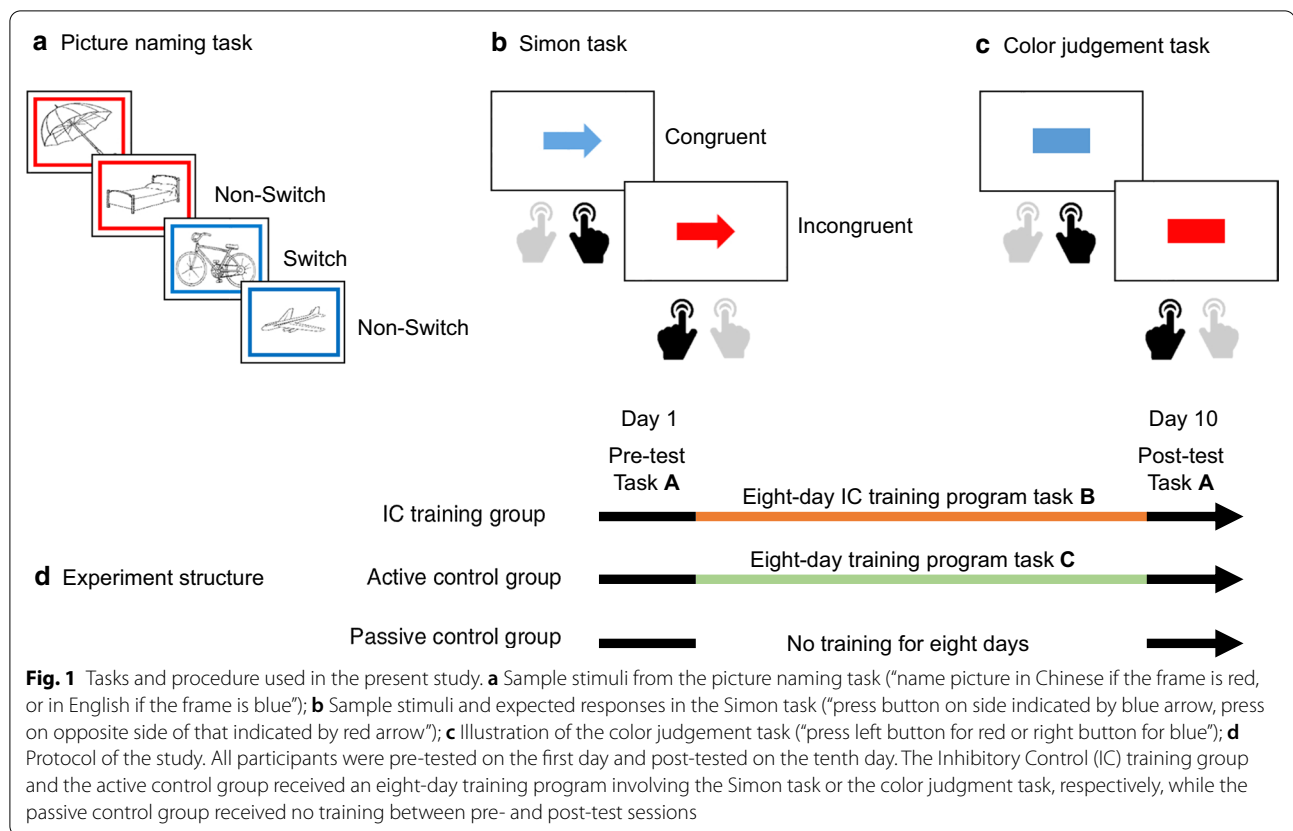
**a** Picture naming task

Non-Switch

Switch

Non-Switch

**b** Simon task

Congruent

Incongruent

**c** Color judgement task

Day 1

Pre-test
Task **A**

Day 10

Post-test
Task **A**

IC training group

Eight-day IC training program task **B**

**d** Experiment structure

Active control group

Eight-day training program task **C**

Passive control group

No training for eight days

**Fig. 1** Tasks and procedure used in the present study. **a** Sample stimuli from the picture naming task ("name picture in Chinese if the frame is red, or in English if the frame is blue"); **b** Sample stimuli and expected responses in the Simon task ("press button on side indicated by blue arrow, press on opposite side of that indicated by red arrow"); **c** Illustration of the color judgement task ("press left button for red or right button for blue"); **d** Protocol of the study. All participants were pre-tested on the first day and post-tested on the tenth day. The Inhibitory Control (IC) training group and the active control group received an eight-day training program involving the Simon task or the color judgment task, respectively, while the passive control group received no training between pre- and post-test sessions